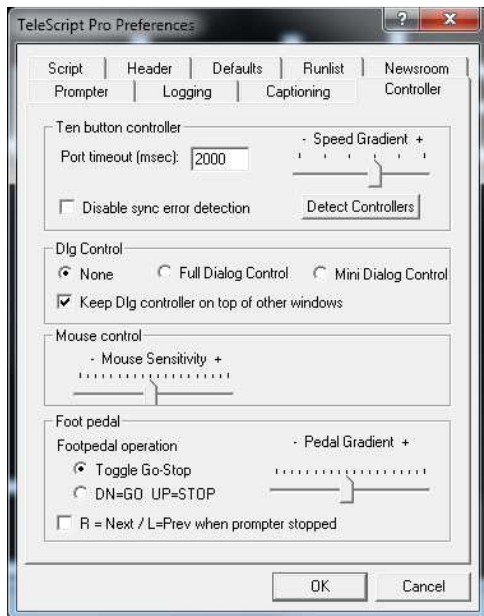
TeleScript Pro Preferences

?

x

Script

Header

Defaults

Runlist

Newsroom

Prompter

Logging

Captioning

Controller

Ten button controller

- Speed Gradient +

Port timeout (msec): 2000

Disable sync error detection

Detect Controllers

Dlg Control

None

Full Dialog Control

Mini Dialog Control

Keep Dlg controller on top of other windows

Mouse control

- Mouse Sensitivity +

Foot pedal

Footpedal operation

- Pedal Gradient +

Toggle Go-Stop

DN=GO UP=STOP

R = Next / L=Prev when prompter stopped

OK

Cancel